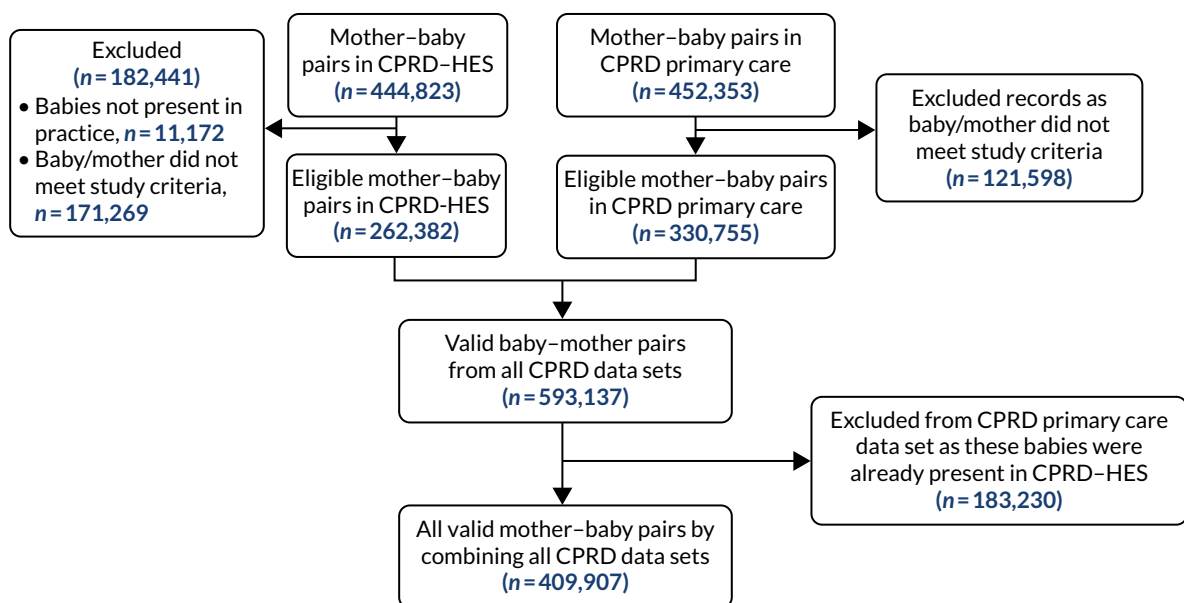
Excluded
($n = 182,441$)
• Babies not present in practice, $n = 11,172$
• Baby/mother did not meet study criteria, $n = 171,269$

Mother–baby pairs in CPRD–HES
($n = 444,823$)

Eligible mother–baby pairs in CPRD-HES
($n = 262,382$)

Mother–baby pairs in CPRD primary care
($n = 452,353$)

Eligible mother–baby pairs in CPRD primary care
($n = 330,755$)

Excluded records as baby/mother did not meet study criteria
($n = 121,598$)

Valid baby–mother pairs from all CPRD data sets
($n = 593,137$)

Excluded from CPRD primary care data set as these babies were already present in CPRD–HES
($n = 183,230$)

All valid mother–baby pairs by combining all CPRD data sets
($n = 409,907$)